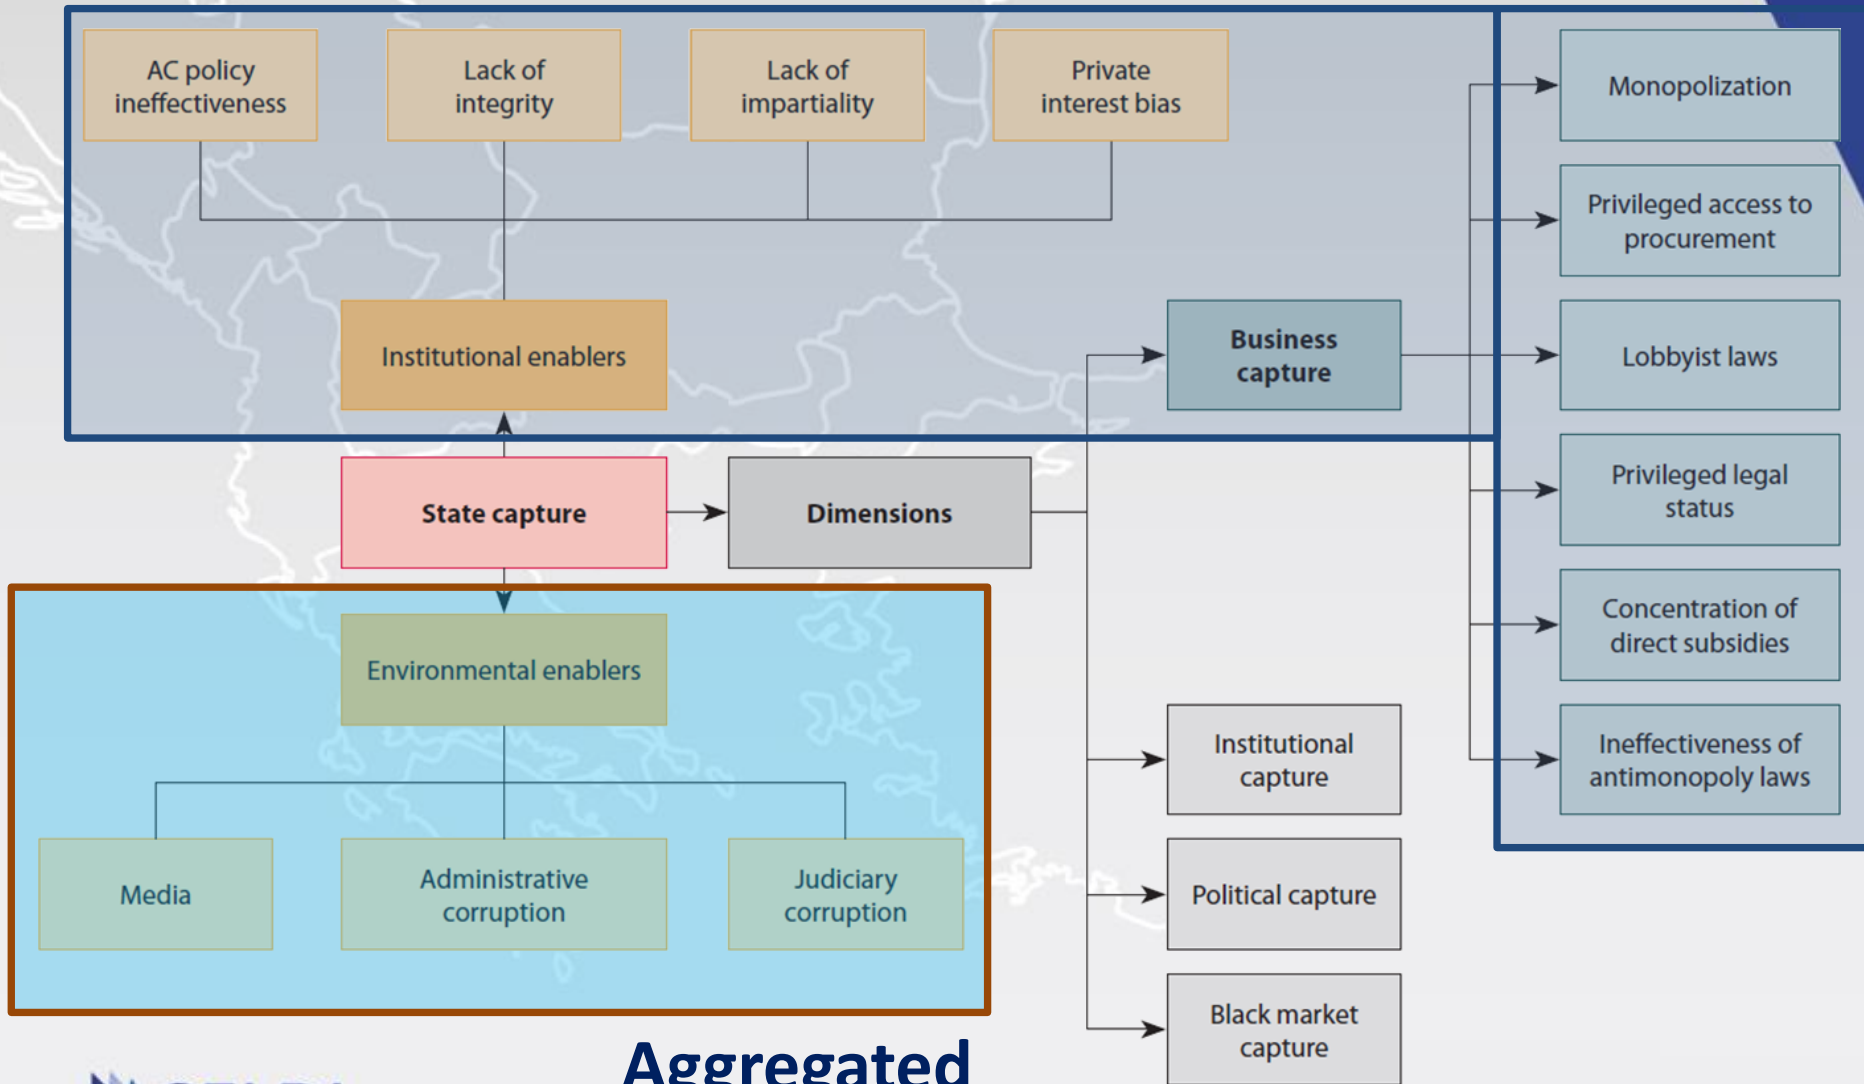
AC policy ineffectiveness

Lack of integrity

Lack of impartiality

Private interest bias

Institutional enablers

Business capture

Monopolization

Privileged access to procurement

Lobbyist laws

Privileged legal status

Concentration of direct subsidies

Ineffectiveness of antimonopoly laws

State capture

Dimensions

Environmental enablers

Media

Administrative corruption

Judiciary corruption

Institutional capture

Political capture

Black market capture

Aggregated